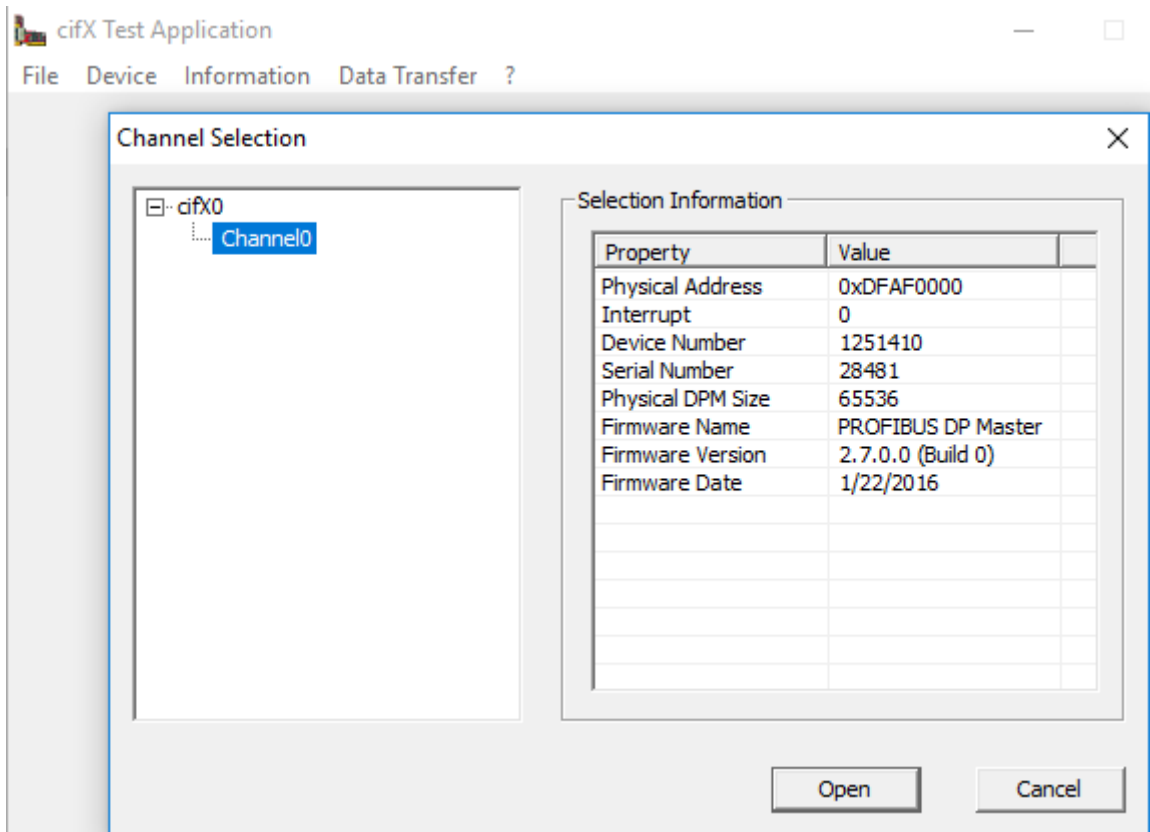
cifX Test Application

File Device Information Data Transfer ?

Channel Selection

cifX0
Channel0

Selection Information

| Property | Value |
|---|---|
| Physical Address | 0xDFAF0000 |
| Interrupt | 0 |
| Device Number | 1251410 |
| Serial Number | 28481 |
| Physical DPM Size | 65536 |
| Firmware Name | PROFIBUS DP Master |
| Firmware Version | 2.7.0.0 (Build 0) |
| Firmware Date | 1/22/2016 |

Open Cancel